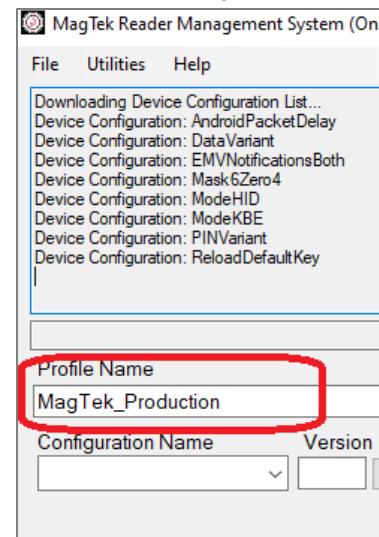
MagTek Reader Management System (On

File Utilities Help

Downloading Device Configuration List...
Device Configuration: AndroidPacketDelay
Device Configuration: DataVariant
Device Configuration: EMVNotificationsBoth
Device Configuration: Mask6Zero4
Device Configuration: ModeHID
Device Configuration: ModeKBE
Device Configuration: PINVariant
Device Configuration: ReloadDefaultKey

Profile Name
MagTek_Production

Configuration Name
Version